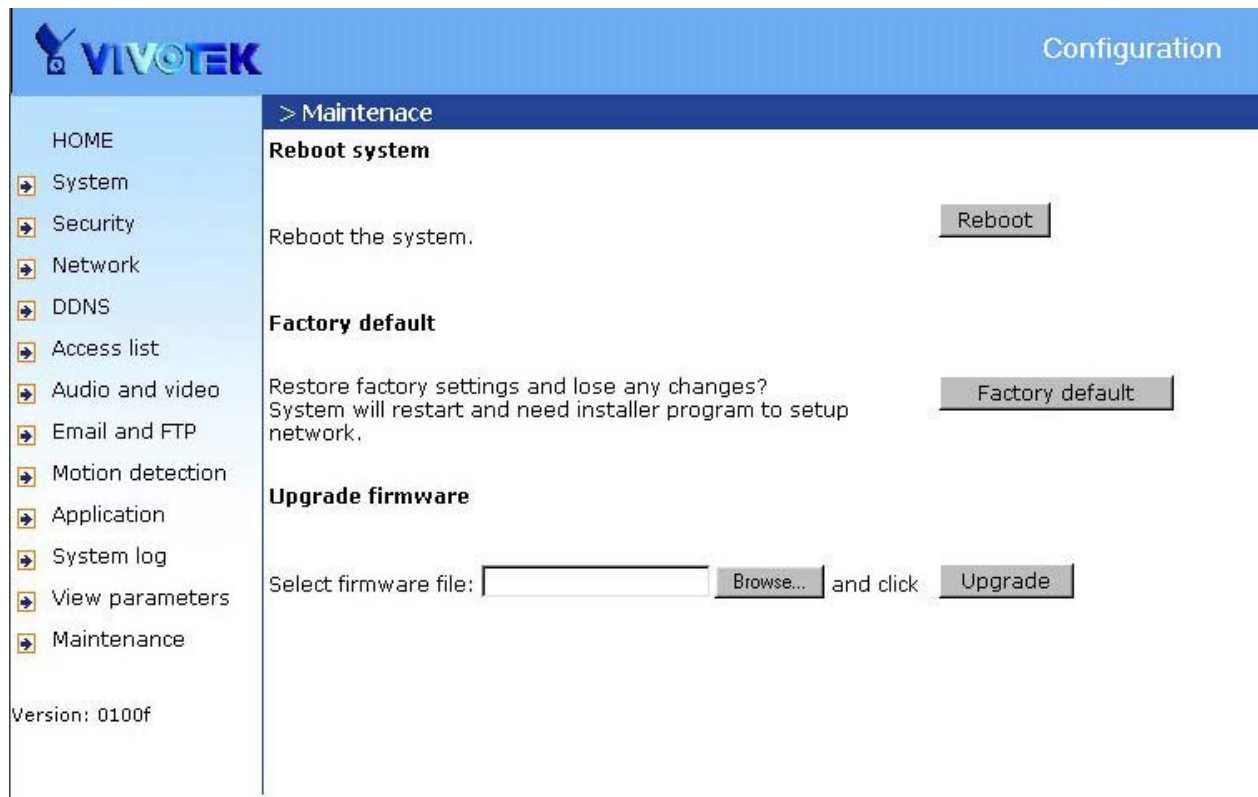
VIVOTEK

Configuration

HOME
System
Security
Network
DDNS
Access list
Audio and video
Email and FTP
Motion detection
Application
System log
View parameters
Maintenance

Version: 0100f

> Maintenace

Reboot system

Reboot the system.

Reboot

Factory default

Restore factory settings and lose any changes? System will restart and need installer program to setup network.

Factory default

Upgrade firmware

Select firmware file: Browse... and click Upgrade